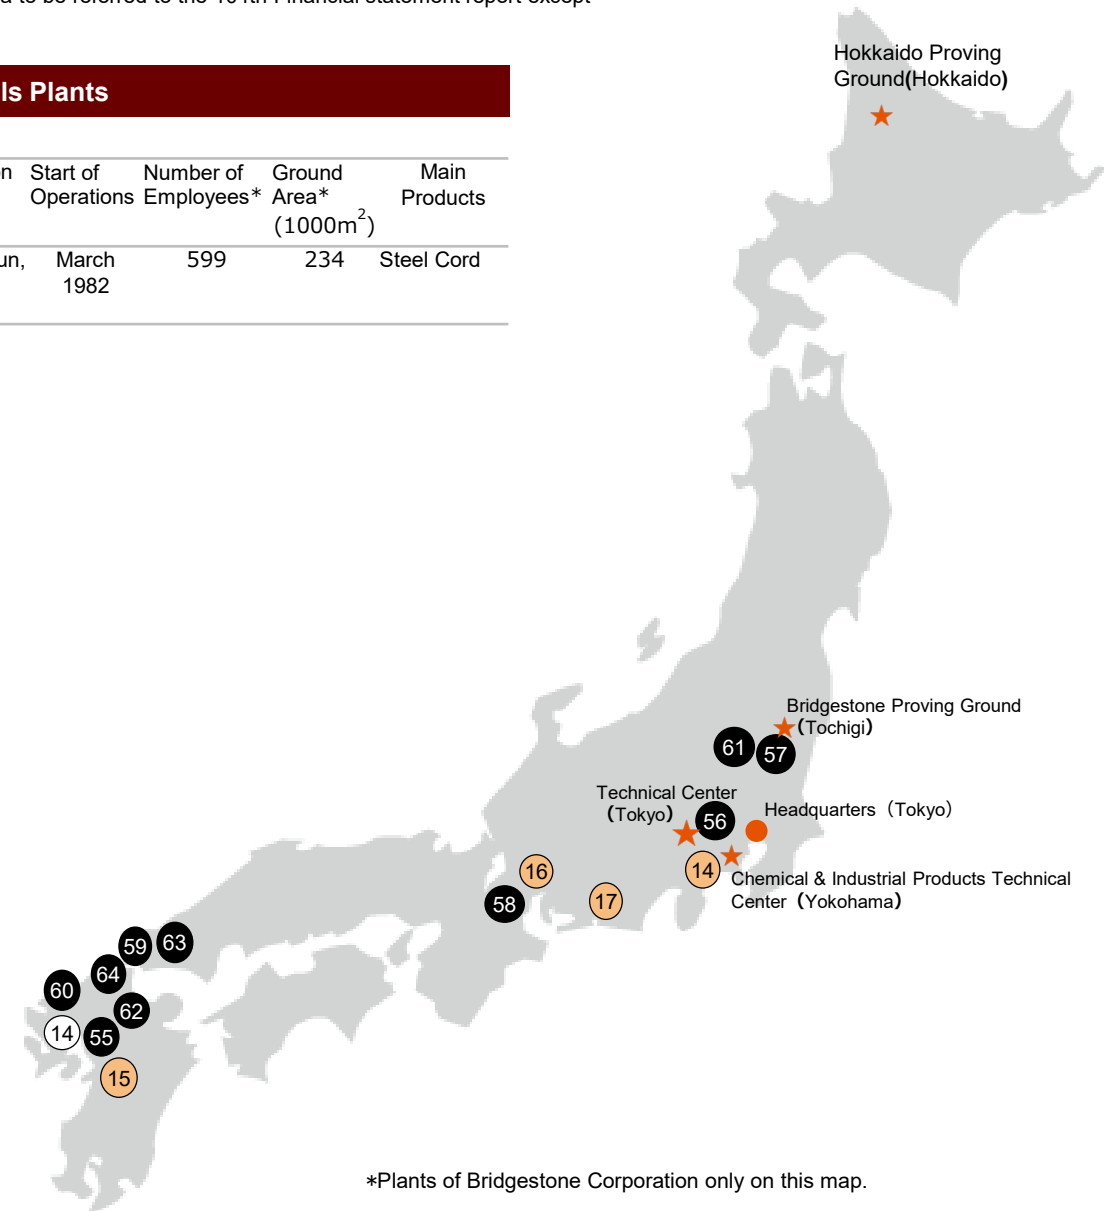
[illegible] to be referred to the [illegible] th Financial statement report except

ls Plants

| n | Start of Operations | Number of Employees∗ | Ground Area∗ (1000m$^2$) | Main Products |
|---|---|---|---|---|
| un, | March 1982 | 599 | 234 | Steel Cord |

Hokkaido Proving Ground(Hokkaido)

Bridgestone Proving Ground (Tochigi)

61 57

Technical Center (Tokyo)

56

Headquarters（Tokyo）

16 14

Chemical & Industrial Products Technical Center（Yokohama）

58 17

59 63

64

60

62

14 55

15

∗Plants of Bridgestone Corporation only on this map.